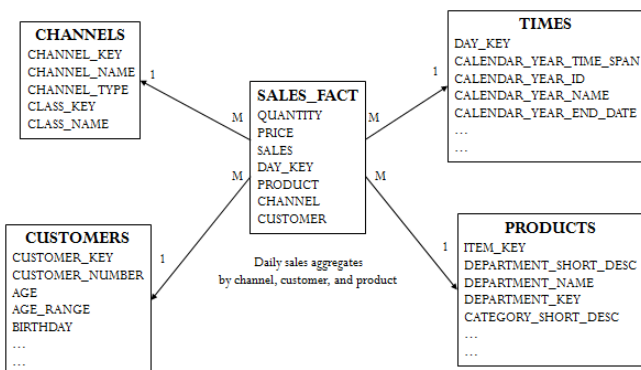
CHANNELS
CHANNEL_KEY
CHANNEL_NAME
CHANNEL_TYPE
CLASS_KEY
CLASS_NAME

1

M

SALES_FACT
QUANTITY
PRICE
SALES
DAY_KEY
PRODUCT
CHANNEL
CUSTOMER

M

1

TIMES
DAY_KEY
CALENDAR_YEAR_TIME_SPAN
CALENDAR_YEAR_ID
CALENDAR_YEAR_NAME
CALENDAR_YEAR_END_DATE
…
…

M

1

CUSTOMERS
CUSTOMER_KEY
CUSTOMER_NUMBER
AGE
AGE_RANGE
BIRTHDAY
…
…

Daily sales aggregates by channel, customer, and product

M

1

PRODUCTS
ITEM_KEY
DEPARTMENT_SHORT_DESC
DEPARTMENT_NAME
DEPARTMENT_KEY
CATEGORY_SHORT_DESC
…
…